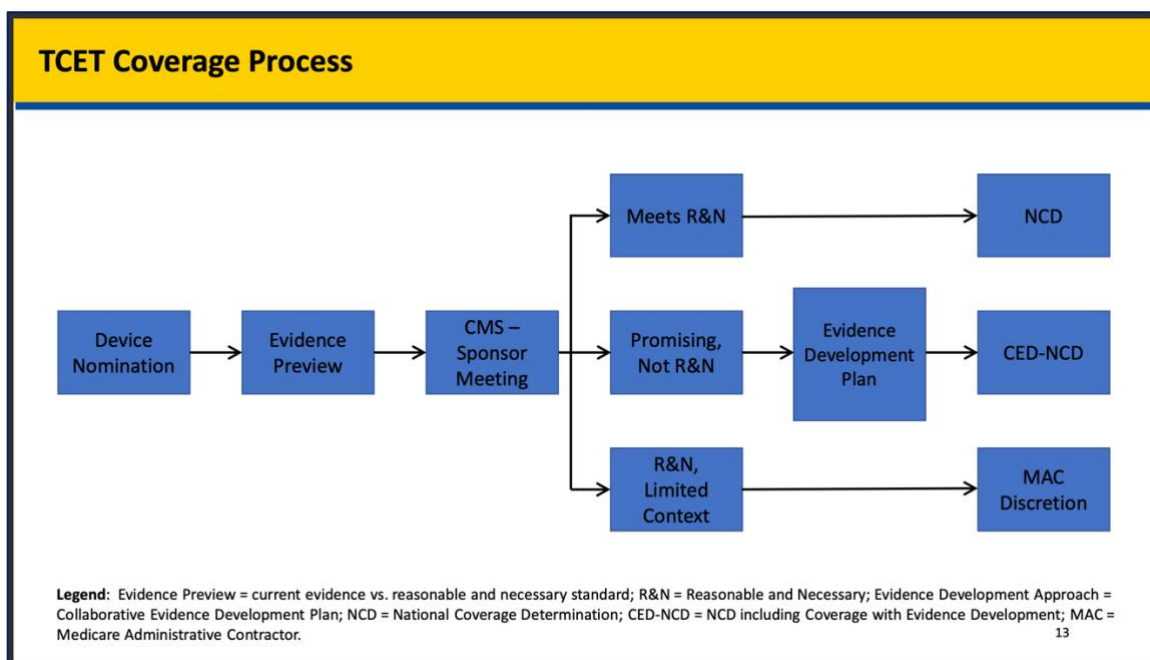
TCET Coverage Process

Device Nomination

Evidence Preview

CMS – Sponsor Meeting

Meets R&N

NCD

Promising, Not R&N

Evidence Development Plan

CED-NCD

R&N, Limited Context

MAC Discretion

**Legend**: Evidence Preview = current evidence vs. reasonable and necessary standard; R&N = Reasonable and Necessary; Evidence Development Approach = Collaborative Evidence Development Plan; NCD = National Coverage Determination; CED-NCD = NCD including Coverage with Evidence Development; MAC = Medicare Administrative Contractor.

13